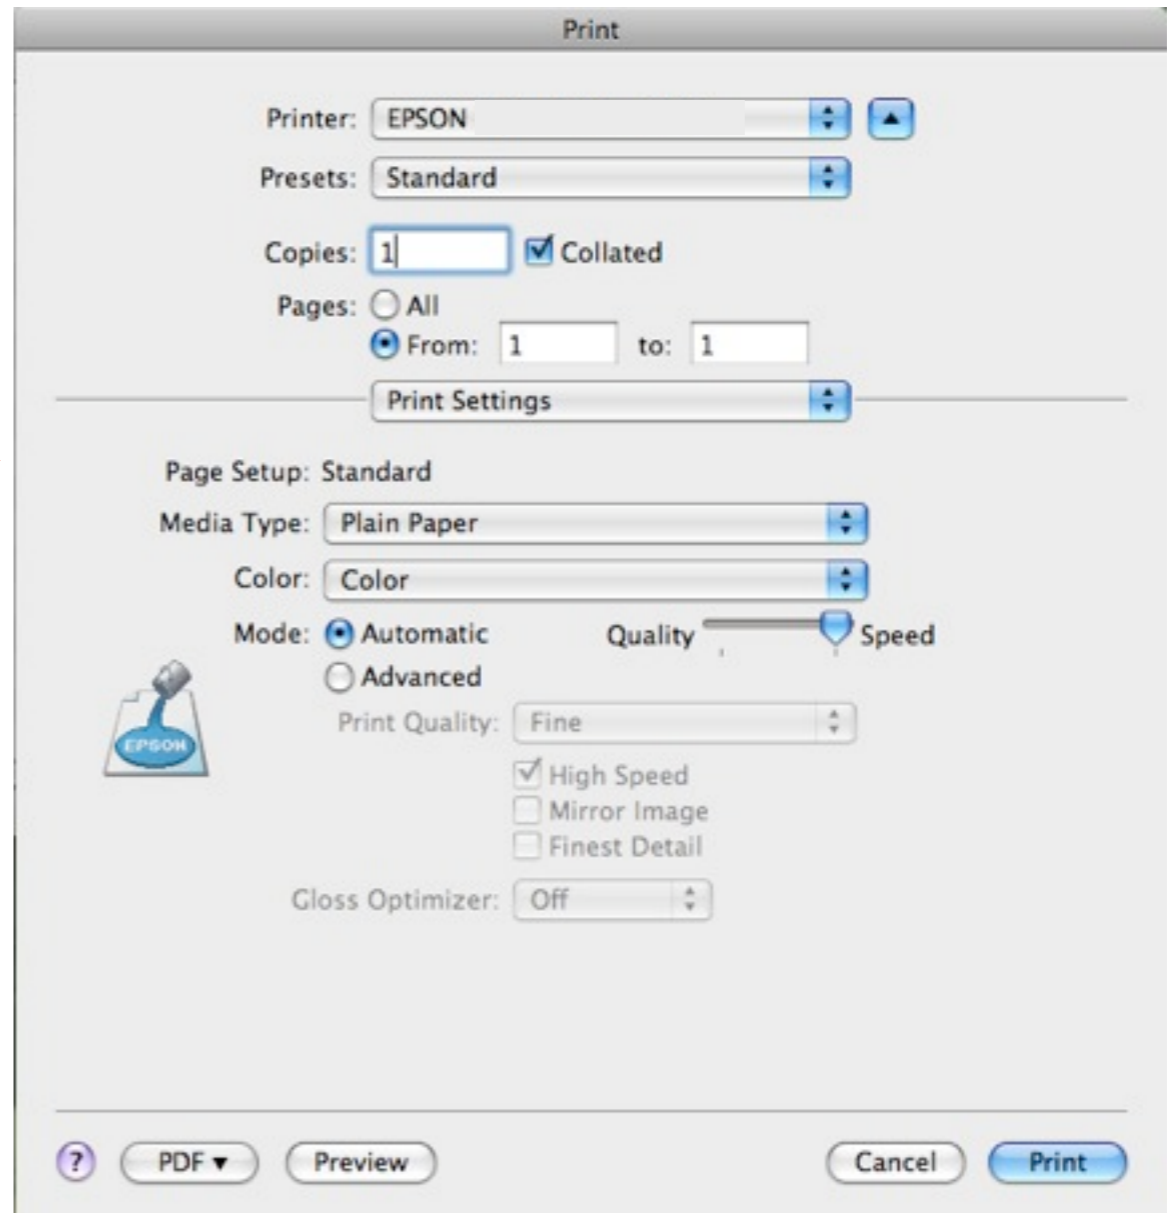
Print

Printer: EPSON

Presets: Standard

Copies: 1 Collated

Pages: All

From: 1 to: 1

Print Settings

Page Setup: Standard

Media Type: Plain Paper

Color: Color

Mode: Automatic Quality Speed

Advanced

EPSON

Print Quality: Fine

High Speed

Mirror Image

Finest Detail

Gloss Optimizer: Off

?

PDF ▾

Preview

Cancel

Print